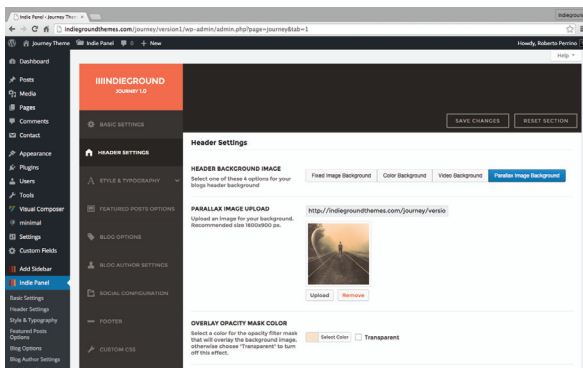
Indie Panel ‹ Journey Them ×

Indieground

indiegroundthemes.com/journey/version1/wp-admin/admin.php?page=journey&tab=1

Journey Theme Indie Panel 0 + New

Howdy, Roberto Perrino

Help

Dashboard

Posts

Media

Pages

Comments

Contact

Appearance

Plugins

Users

Tools

Visual Composer

minimal

Settings

Custom Fields

Add Sidebar

Indie Panel

Basic Settings

Header Settings

Style & Typography

Featured Posts Options

Blog Options

Blog Author Settings

IIIINDIEGROUND

JOURNEY 1.0

SAVE CHANGES

RESET SECTION

BASIC SETTINGS

HEADER SETTINGS

STYLE & TYPOGRAPHY

FEATURED POSTS OPTIONS

BLOG OPTIONS

BLOG AUTHOR SETTINGS

SOCIAL CONFIGURATION

FOOTER

CUSTOM CSS

Header Settings

HEADER BACKGROUND IMAGE

Select one of these 4 options for your blogs header background

Fixed Image Background

Color Background

Video Background

Parallax Image Background

PARALLAX IMAGE UPLOAD

Upload an image for your background. Recommended size 1600x900 px.

http://indiegroundthemes.com/journey/versio

Upload

Remove

OVERLAY OPACITY MASK COLOR

Select a color for the opacity filter mask that will overlay the background image, otherwise choose "Transparent" to turn off this effect.

Select Color

Transparent